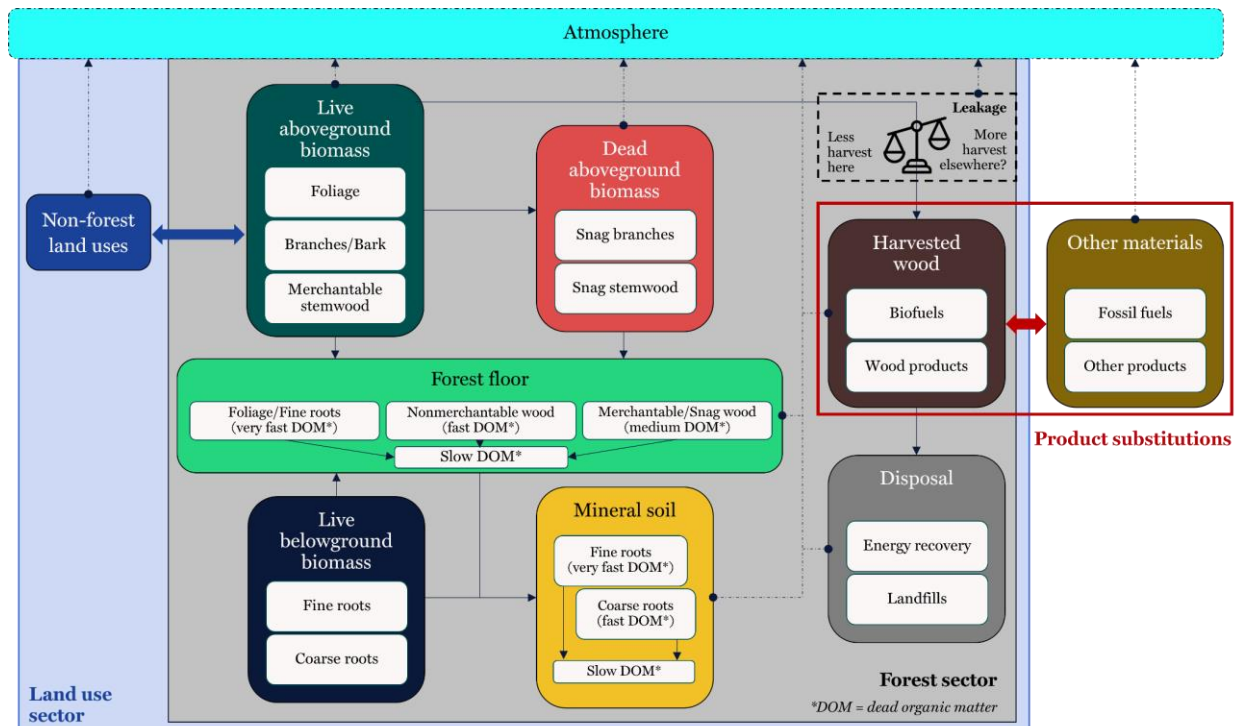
Atmosphere

Non-forest land uses

Live aboveground biomass

Foliage

Branches/Bark

Merchantable stemwood

Dead aboveground biomass

Snag branches

Snag stemwood

Leakage

Less harvest here

More harvest elsewhere?

Harvested wood

Biofuels

Wood products

Other materials

Fossil fuels

Other products

Product substitutions

Forest floor

Foliage/Fine roots (very fast DOM*)

Nonmerchantable wood (fast DOM*)

Merchantable/Snag wood (medium DOM*)

Slow DOM*

Live belowground biomass

Fine roots

Coarse roots

Mineral soil

Fine roots (very fast DOM*)

Coarse roots (fast DOM*)

Slow DOM*

Disposal

Energy recovery

Landfills

Land use sector

Forest sector

*DOM = dead organic matter